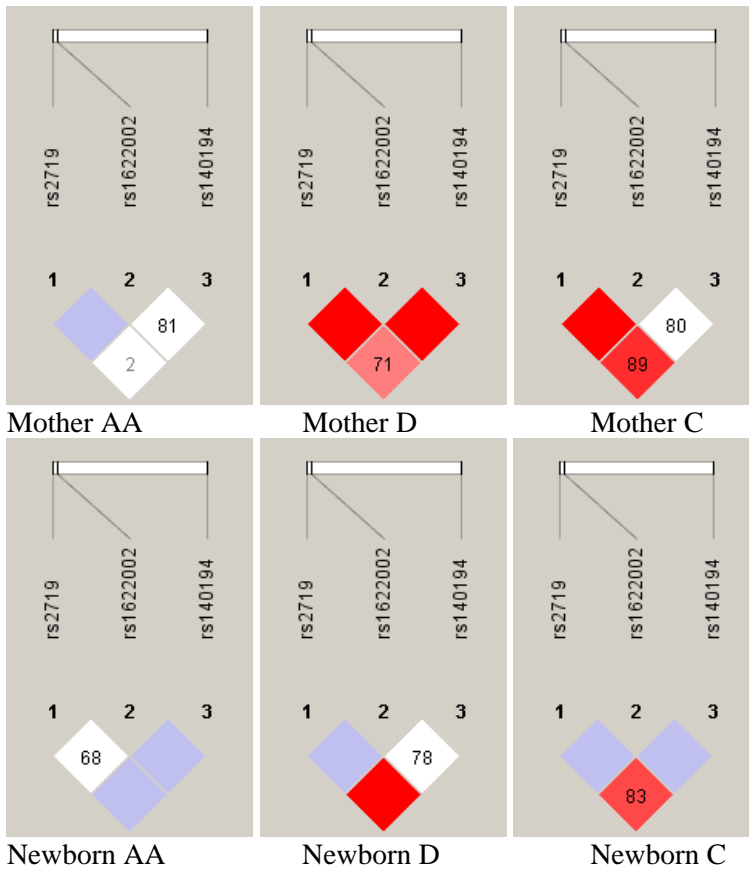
rs2719
rs1622002
rs140194
1 2 3
81
2

Mother AA

rs2719
rs1622002
rs140194
1 2 3
71

Mother D

rs2719
rs1622002
rs140194
1 2 3
80
89

Mother C

rs2719
rs1622002
rs140194
1 2 3
68

Newborn AA

rs2719
rs1622002
rs140194
1 2 3
78

Newborn D

rs2719
rs1622002
rs140194
1 2 3
83

Newborn C